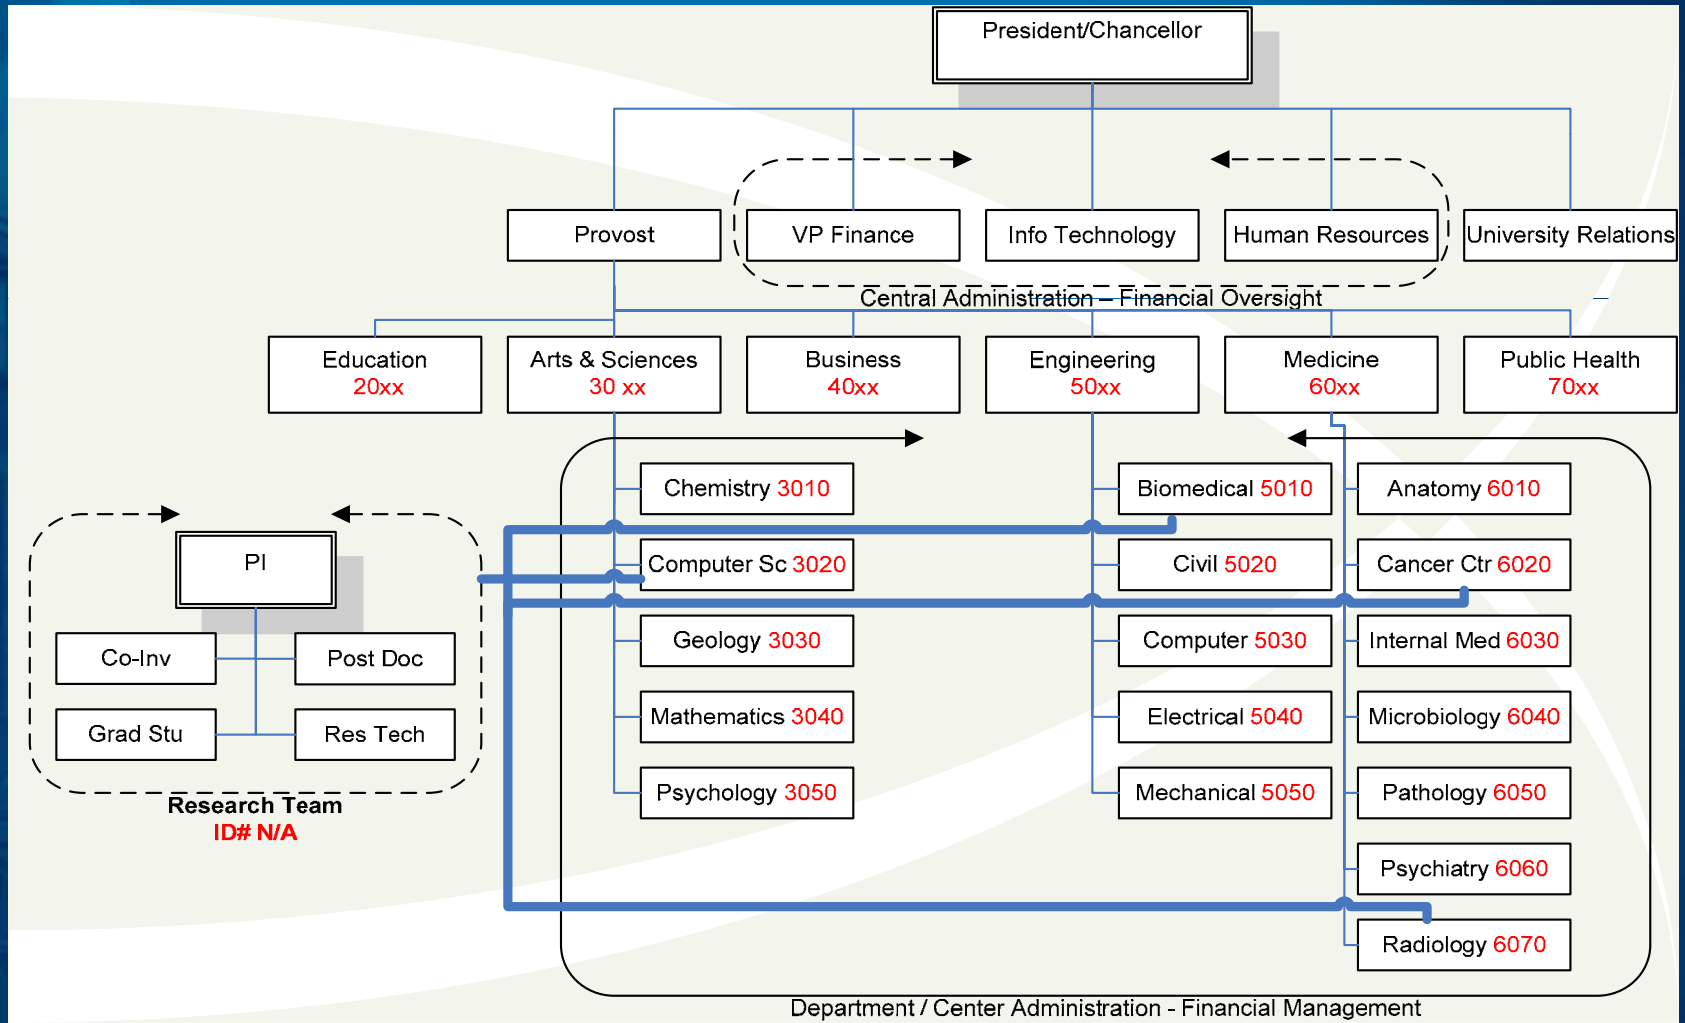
President/Chancellor

Provost

VP Finance

Info Technology

Human Resources

University Relations

Central Administration – Financial Oversight

Education 20xx

Arts & Sciences 30 xx

Business 40xx

Engineering 50xx

Medicine 60xx

Public Health 70xx

Chemistry 3010

Computer Sc 3020

Geology 3030

Mathematics 3040

Psychology 3050

Biomedical 5010

Civil 5020

Computer 5030

Electrical 5040

Mechanical 5050

Anatomy 6010

Cancer Ctr 6020

Internal Med 6030

Microbiology 6040

Pathology 6050

Psychiatry 6060

Radiology 6070

PI

Co-Inv

Post Doc

Grad Stu

Res Tech

Research Team
ID# N/A

Department / Center Administration - Financial Management